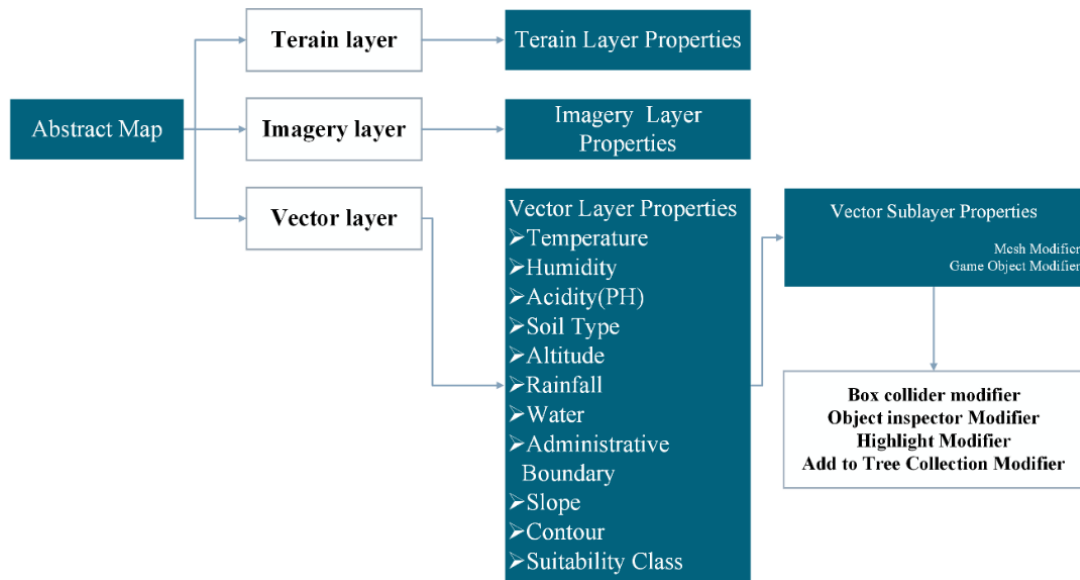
Abstract Map

Terain layer

Terain Layer Properties

Imagery layer

Imagery Layer Properties

Vector layer

Vector Layer Properties
➢Temperature
➢Humidity
➢Acidity(PH)
➢Soil Type
➢Altitude
➢Rainfall
➢Water
➢Administrative Boundary
➢Slope
➢Contour
➢Suitability Class

Vector Sublayer Properties
Mesh Modifier
Game Object Modifier

Box collider modifier
Object inspector Modifier
Highlight Modifier
Add to Tree Collection Modifier